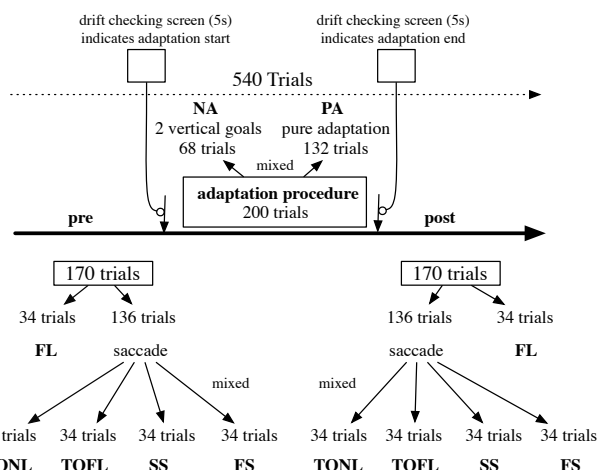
drift checking screen (5s) indicates adaptation start

drift checking screen (5s) indicates adaptation end

540 Trials

NA
2 vertical goals
68 trials

PA
pure adaptation
132 trials

mixed

adaptation procedure
200 trials

pre

post

170 trials

34 trials

136 trials

FL

saccade

mixed

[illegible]trials

34 trials

34 trials

34 trials

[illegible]ONL

TOFL

SS

FS

170 trials

136 trials

34 trials

saccade

FL

mixed

34 trials

34 trials

34 trials

34 trials

TONL

TOFL

SS

FS